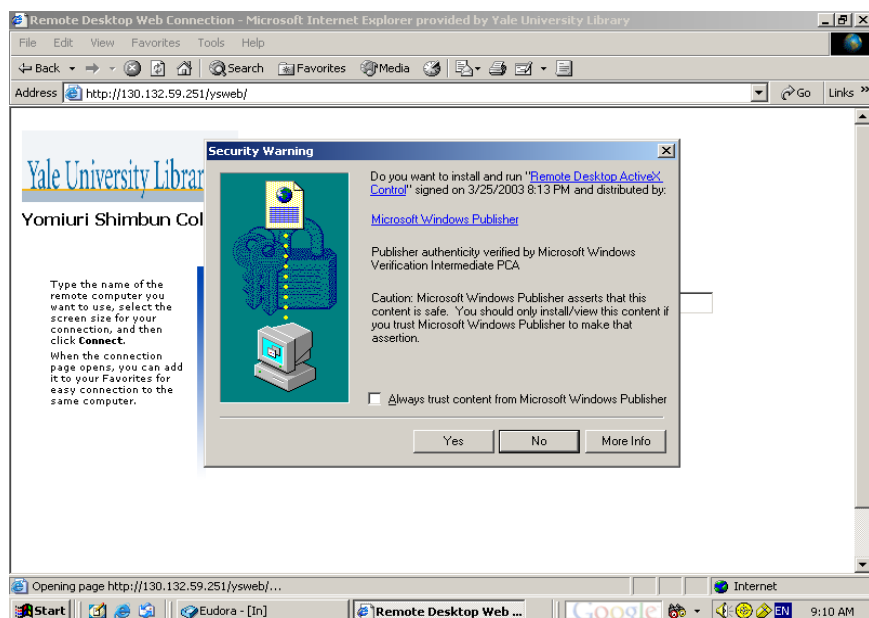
Remote Desktop Web Connection - Microsoft Internet Explorer provided by Yale University Library

File Edit View Favorites Tools Help

Back Search Favorites Media

Address http://130.132.59.251/ysweb/

Go Links

Yale University Librar

Yomiuri Shimbun Col

Type the name of the remote computer you want to use, select the screen size for your connection, and then click **Connect**.

When the connection page opens, you can add it to your Favorites for easy connection to the same computer.

Security Warning

Do you want to install and run "Remote Desktop ActiveX Control" signed on 3/25/2003 8:13 PM and distributed by:

Microsoft Windows Publisher

Publisher authenticity verified by Microsoft Windows Verification Intermediate PCA

Caution: Microsoft Windows Publisher asserts that this content is safe. You should only install/view this content if you trust Microsoft Windows Publisher to make that assertion.

Always trust content from Microsoft Windows Publisher

Yes No More Info

Opening page http://130.132.59.251/ysweb/...

Internet

Start Eudora - [In] Remote Desktop Web ... Google EN 9:10 AM